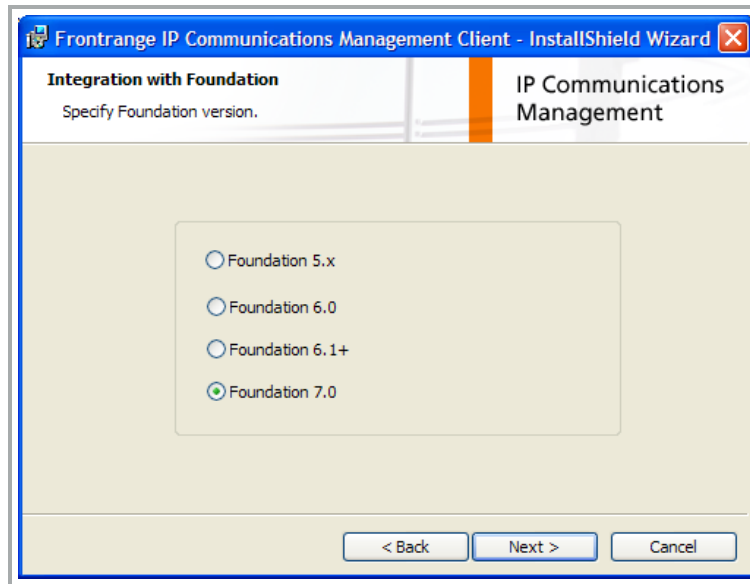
Frontrange IP Communications Management Client - InstallShield Wizard

Integration with Foundation

Specify Foundation version.

IP Communications Management

Foundation 5.x

Foundation 6.0

Foundation 6.1+

Foundation 7.0

< Back

Next >

Cancel